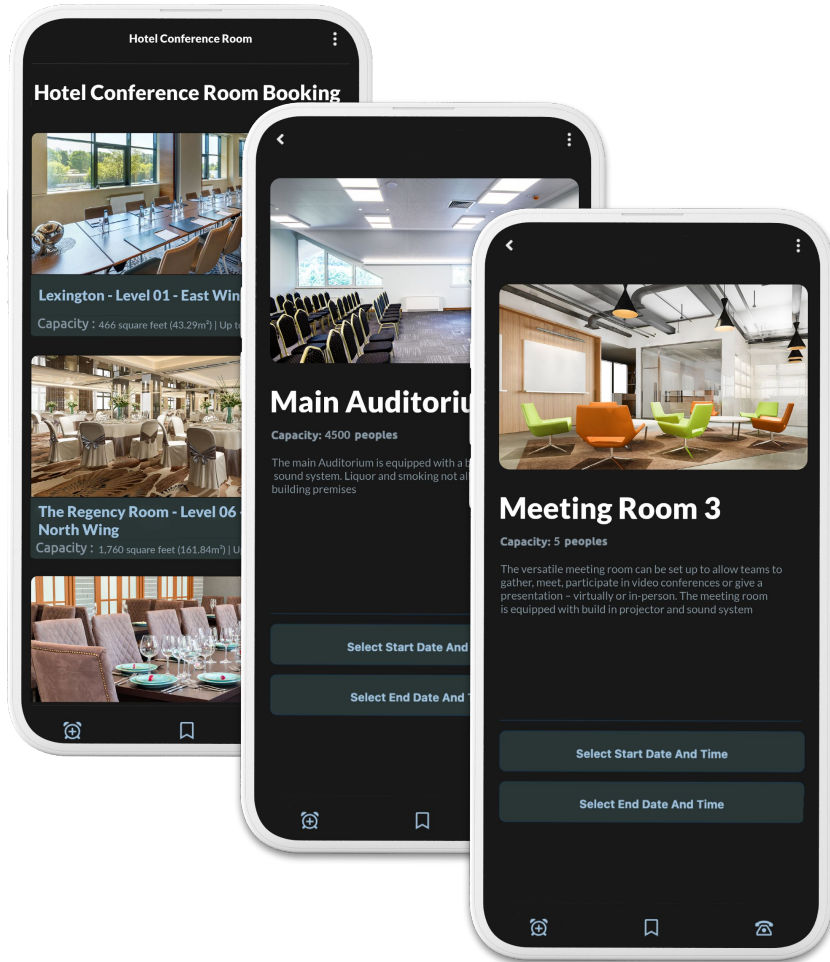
Hotel Conference Room

Hotel Conference Room Booking

Lexington - Level 01 - East Win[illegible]

Capacity : 466 square feet (43.29m²) | Up t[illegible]

The Regency Room - Level 06 - North Wing

Capacity : 1,760 square feet (161.84m²) | U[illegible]

Main Auditoriu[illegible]

Capacity: 4500 peoples

The main Auditorium is equipped with a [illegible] sound system. Liquor and smoking not al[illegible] building premises

Select Start Date And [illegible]

Select End Date And T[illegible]

Meeting Room 3

Capacity: 5 peoples

The versatile meeting room can be set up to allow teams to gather, meet, participate in video conferences or give a presentation – virtually or in-person. The meeting room is equipped with build in projector and sound system

Select Start Date And Time

Select End Date And Time